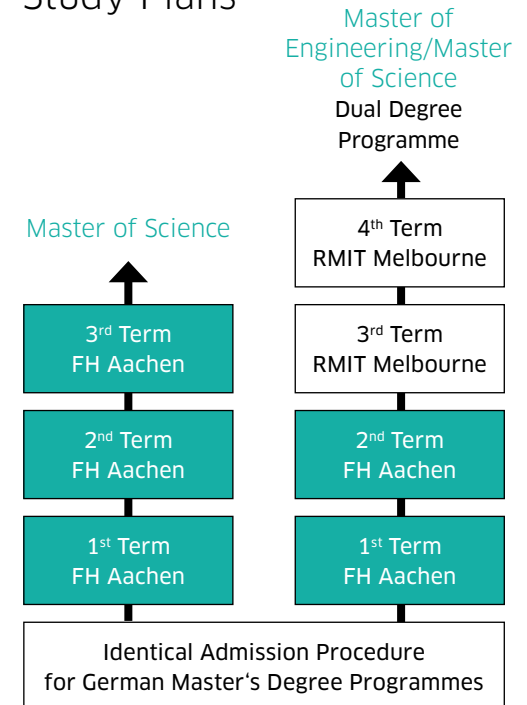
Study Plans

Master of Engineering/Master of Science
Dual Degree Programme

Master of Science

4th Term
RMIT Melbourne

3rd Term
FH Aachen

3rd Term
RMIT Melbourne

2nd Term
FH Aachen

2nd Term
FH Aachen

1st Term
FH Aachen

1st Term
FH Aachen

Identical Admission Procedure for German Master‘s Degree Programmes